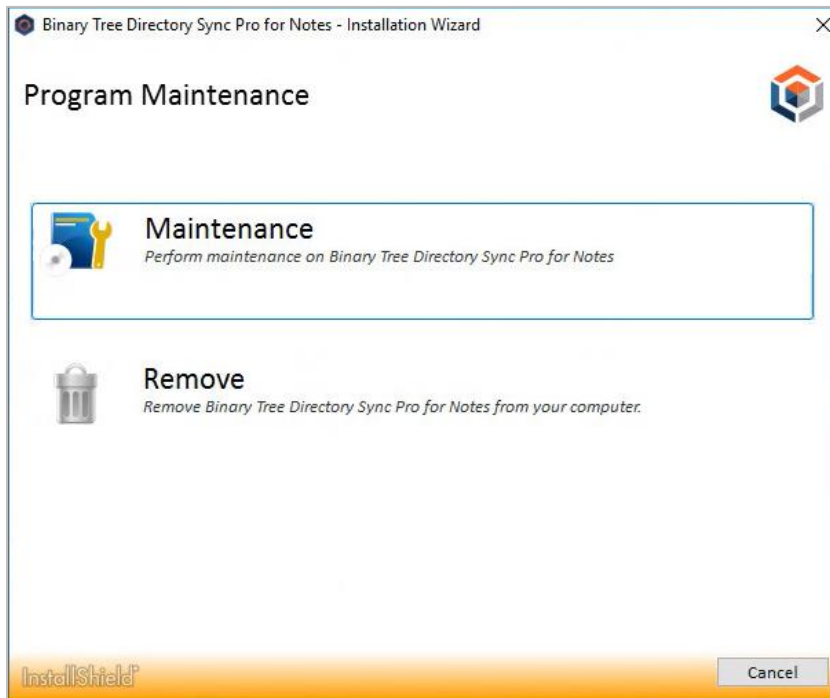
Binary Tree Directory Sync Pro for Notes - Installation Wizard
×

Program Maintenance

Maintenance
Perform maintenance on Binary Tree Directory Sync Pro for Notes

Remove
Remove Binary Tree Directory Sync Pro for Notes from your computer.

InstallShield

Cancel